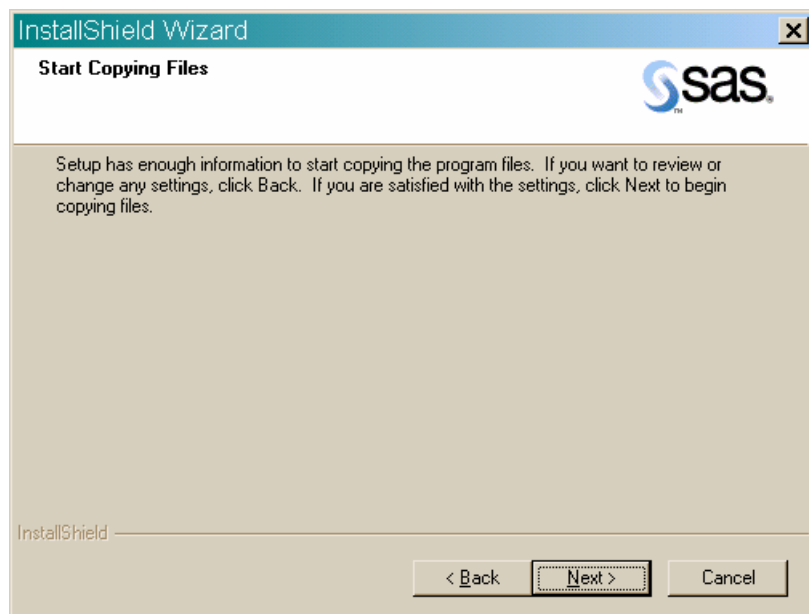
InstallShield Wizard

×

Start Copying Files

sas

Setup has enough information to start copying the program files. If you want to review or change any settings, click Back. If you are satisfied with the settings, click Next to begin copying files.

InstallShield

< Back

Next >

Cancel